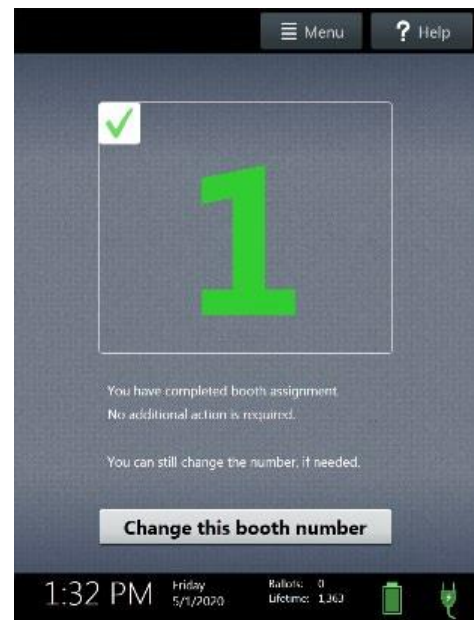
Menu

? Help

1

You have completed booth assignment.
No additional action is required.

You can still change the number, if needed.

Change this booth number

1:32 PM Friday 5/1/2020 Ballots: 0 Lifetime: 1,360